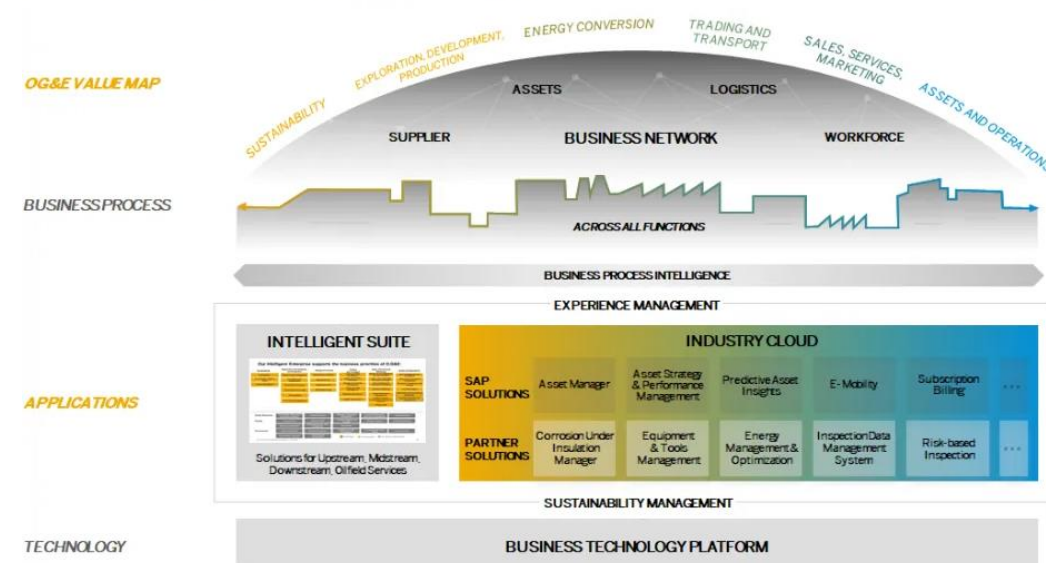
OG&E VALUE MAP

SUSTAINABILITY

EXPLORATION, DEVELOPMENT, PRODUCTION

ENERGY CONVERSION

TRADING AND TRANSPORT

SALES, SERVICES, MARKETING

ASSETS AND OPERATIONS

ASSETS

LOGISTICS

SUPPLIER

BUSINESS NETWORK

WORKFORCE

BUSINESS PROCESS

ACROSS ALL FUNCTIONS

BUSINESS PROCESS INTELLIGENCE

EXPERIENCE MANAGEMENT

APPLICATIONS

INTELLIGENT SUITE

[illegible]

Solutions for Upstream, Midstream, Downstream, Oilfield Services

INDUSTRY CLOUD

SAP SOLUTIONS

Asset Manager

Asset Strategy & Performance Management

Predictive Asset Insights

E-Mobility

Subscription Billing

...

PARTNER SOLUTIONS

Corrosion Under Insulation Manager

Equipment & Tools Management

Energy Management & Optimization

Inspection Data Management System

Risk-based Inspection

...

SUSTAINABILITY MANAGEMENT

TECHNOLOGY

BUSINESS TECHNOLOGY PLATFORM